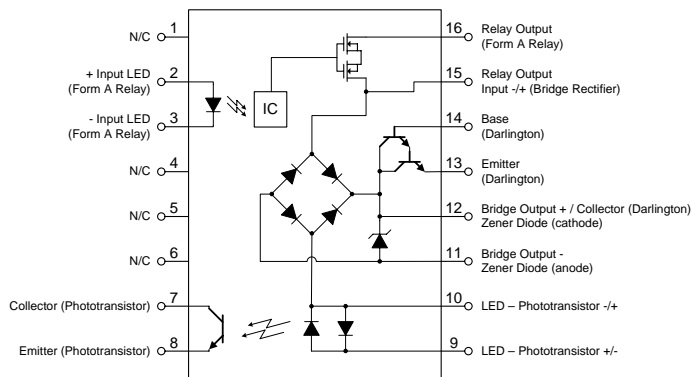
N/C 1
+ Input LED (Form A Relay) 2
- Input LED (Form A Relay) 3
N/C 4
N/C 5
N/C 6
Collector (Phototransistor) 7
Emitter (Phototransistor) 8

IC

16 Relay Output (Form A Relay)
15 Relay Output Input -/+ (Bridge Rectifier)
14 Base (Darlington)
13 Emitter (Darlington)
12 Bridge Output + / Collector (Darlington) Zener Diode (cathode)
11 Bridge Output - Zener Diode (anode)
10 LED – Phototransistor -/+
9 LED – Phototransistor +/-